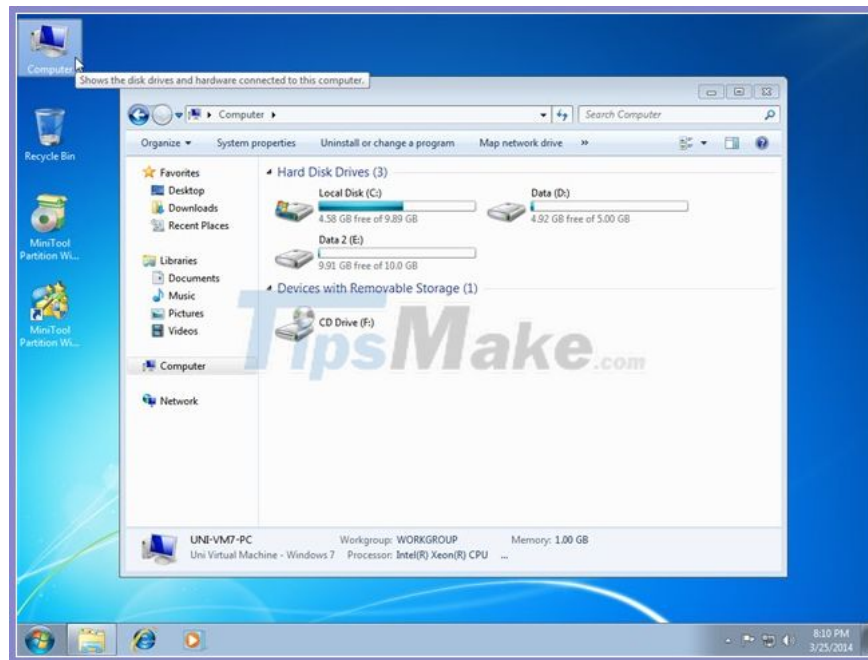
Computer

Shows the disk drives and hardware connected to this computer.

Recycle Bin

MiniTool Partition Wi...

MiniTool Partition Wi...

Computer ▸

Search Computer

Organize ▾ System properties Uninstall or change a program Map network drive »

Favorites
Desktop
Downloads
Recent Places

Libraries
Documents
Music
Pictures
Videos

Computer

Network

Hard Disk Drives (3)

Local Disk (C:)
4.58 GB free of 9.89 GB

Data (D:)
4.92 GB free of 5.00 GB

Data 2 (E:)
9.91 GB free of 10.0 GB

Devices with Removable Storage (1)

CD Drive (F:)

TipsMake.com

UNI-VM7-PC Workgroup: WORKGROUP Memory: 1.00 GB
Uni Virtual Machine - Windows 7 Processor: Intel(R) Xeon(R) CPU ...

8:10 PM
3/25/2014